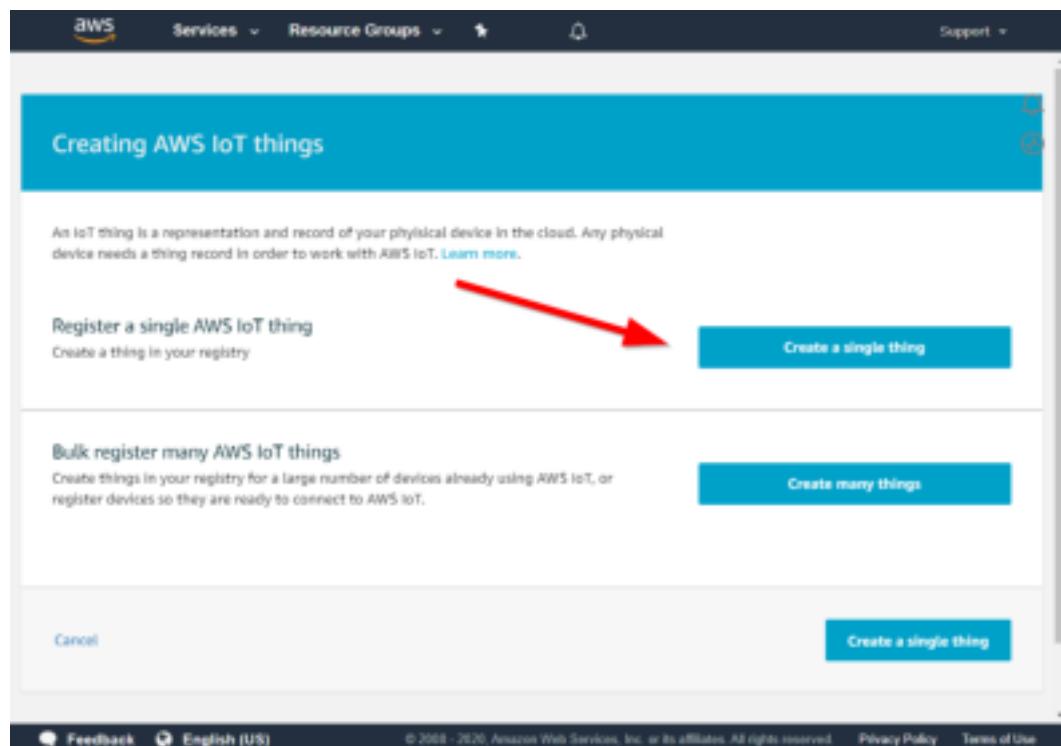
aws Services Resource Groups Support

Creating AWS IoT things

An IoT thing is a representation and record of your physical device in the cloud. Any physical device needs a thing record in order to work with AWS IoT. Learn more.

Register a single AWS IoT thing
Create a thing in your registry

Create a single thing

Bulk register many AWS IoT things
Create things in your registry for a large number of devices already using AWS IoT, or register devices so they are ready to connect to AWS IoT.

Create many things

Cancel

Create a single thing

Feedback English (US) © 2008 - 2020, Amazon Web Services, Inc. or its affiliates. All rights reserved. Privacy Policy Terms of Use